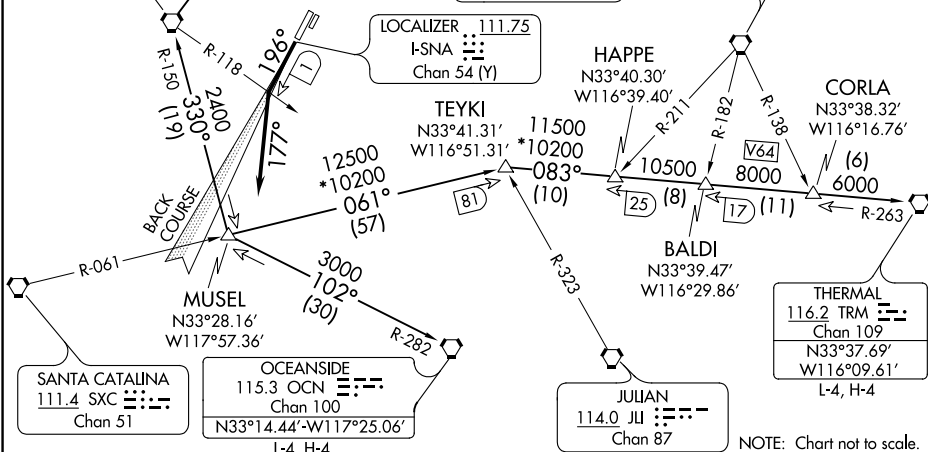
LOCALIZER 111.75
I-SNA
Chan 54 (Y)

R-150
R-118
196°
D
2400
330°
(19)
177°

HAPPE
N33°40.30′
W116°39.40′

CORLA
N33°38.32′
W116°16.76′

TEYKI
N33°41.31′
W116°51.31′

11500
*10200
083°
(10)

R-211
R-182
R-138

V64
(6)
6000

10500
(8)
8000
(11)

12500
*10200
061°
(57)

81
25
17

R-263

BACK COURSE

BALDI
N33°39.47′
W116°29.86′

R-061

MUSEL
N33°28.16′
W117°57.36′

3000
102°
(30)

R-323

R-282

THERMAL
116.2 TRM
Chan 109
N33°37.69′
W116°09.61′
L-4, H-4

SANTA CATALINA
111.4 SXC
Chan 51

OCEANSIDE
115.3 OCN
Chan 100
N33°14.44′-W117°25.06′
L-4, H-4

JULIAN
114.0 JLI
Chan 87

NOTE: Chart not to scale.